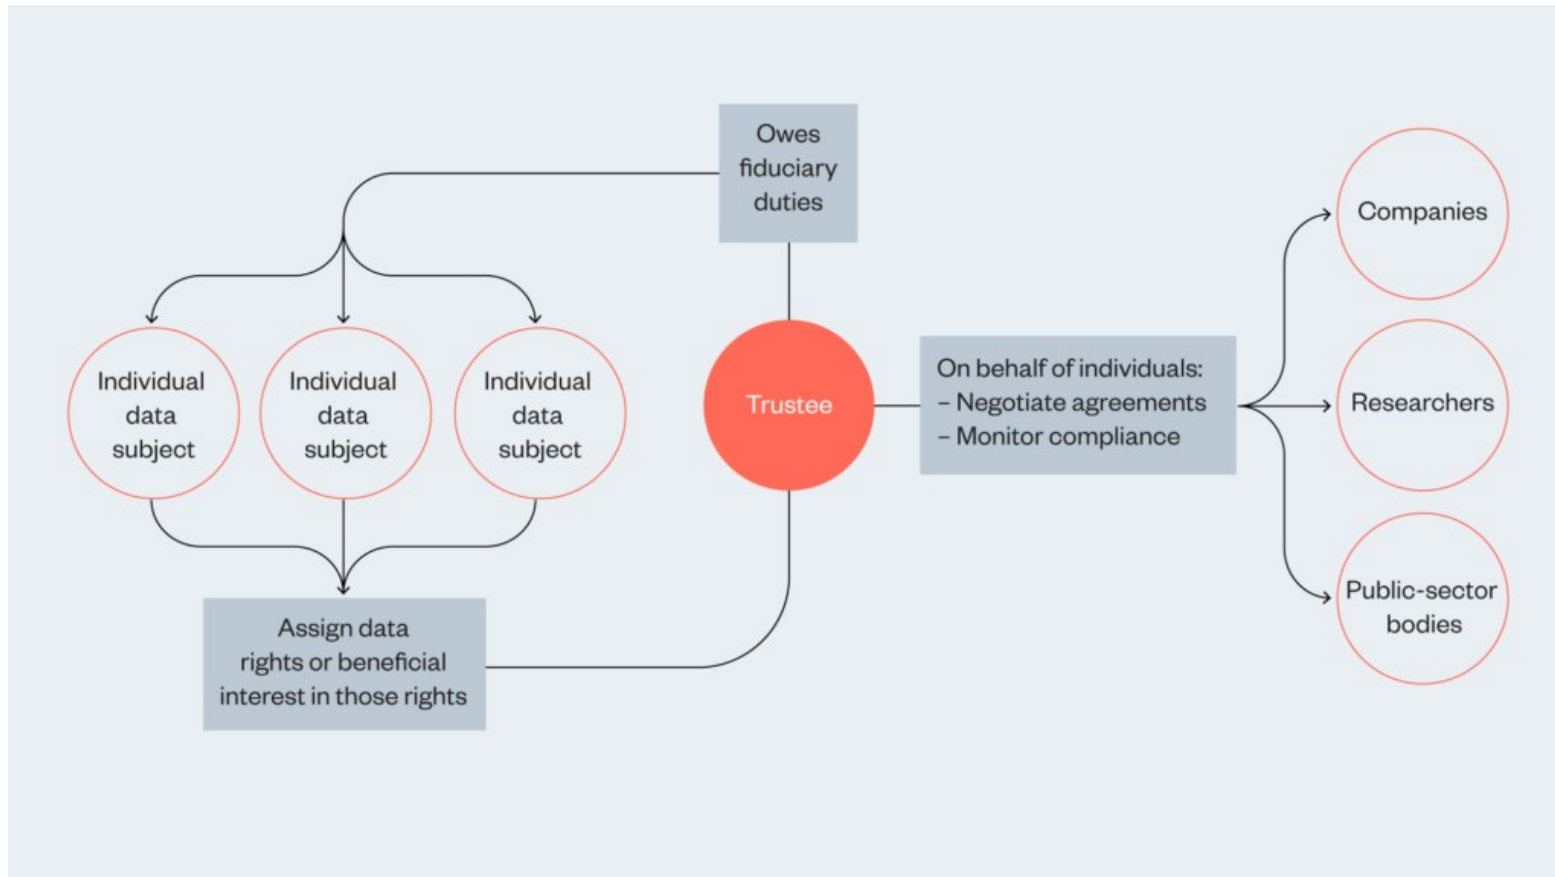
Owes fiduciary duties

Individual data subject

Individual data subject

Individual data subject

Trustee

On behalf of individuals:
– Negotiate agreements
– Monitor compliance

Companies

Researchers

Public-sector bodies

Assign data rights or beneficial interest in those rights